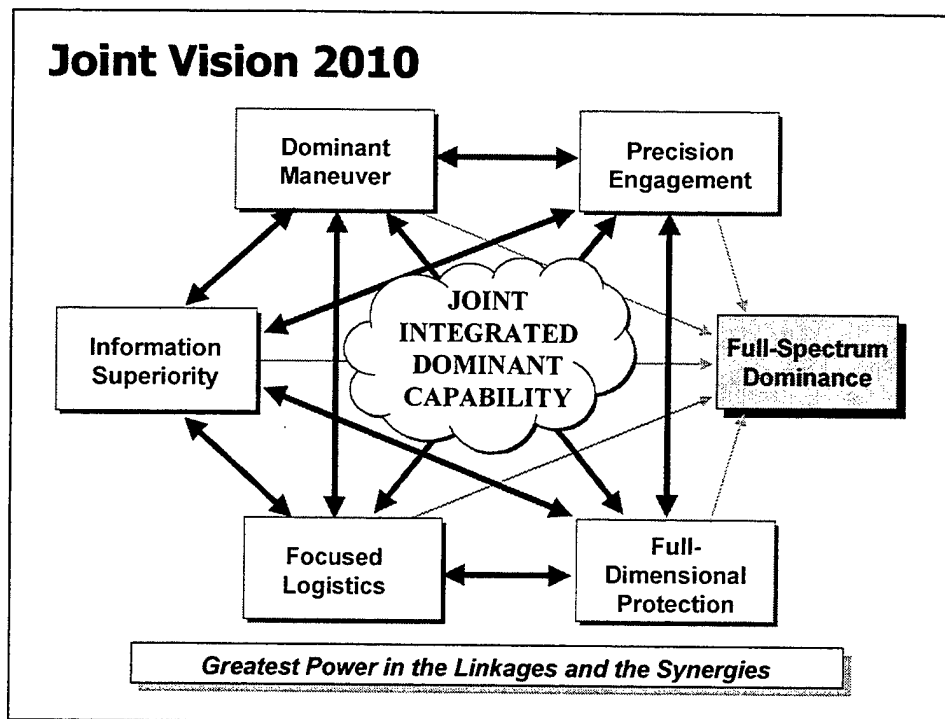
Joint Vision 2010

Dominant Maneuver

Precision Engagement

JOINT INTEGRATED DOMINANT CAPABILITY

Information Superiority

Full-Spectrum Dominance

Focused Logistics

Full-Dimensional Protection

Greatest Power in the Linkages and the Synergies